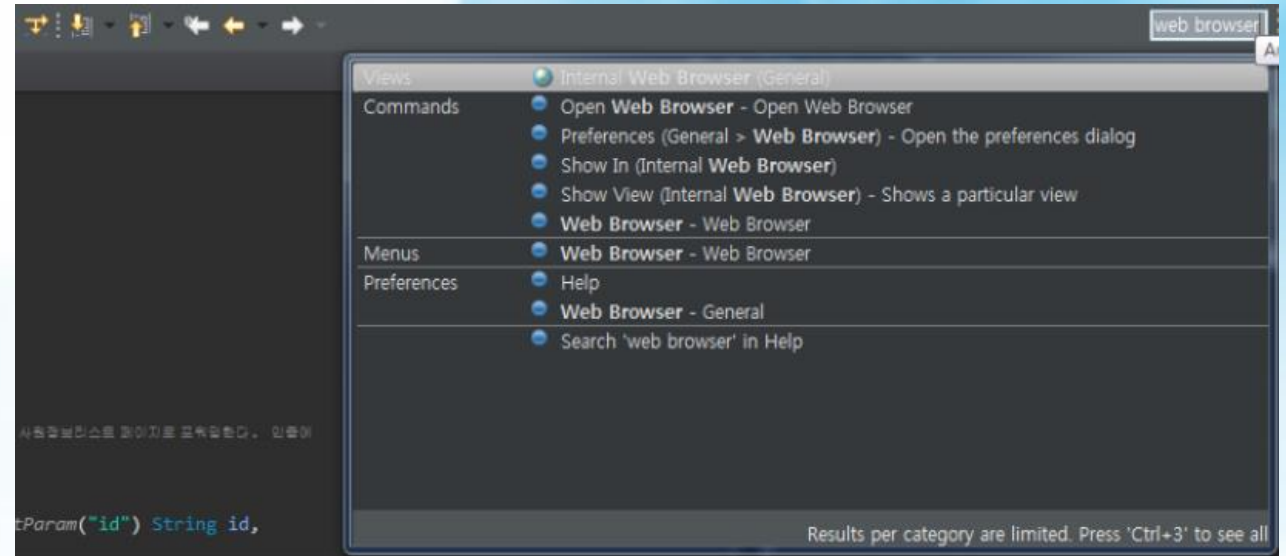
web browser

Views Internal Web Browser (General)

Commands Open Web Browser - Open Web Browser

Preferences (General > Web Browser) - Open the preferences dialog

Show In (Internal Web Browser)

Show View (Internal Web Browser) - Shows a particular view

Web Browser - Web Browser

Menus Web Browser - Web Browser

Preferences Help

Web Browser - General

Search 'web browser' in Help

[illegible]

tParam("id") String id,

Results per category are limited. Press 'Ctrl+3' to see all